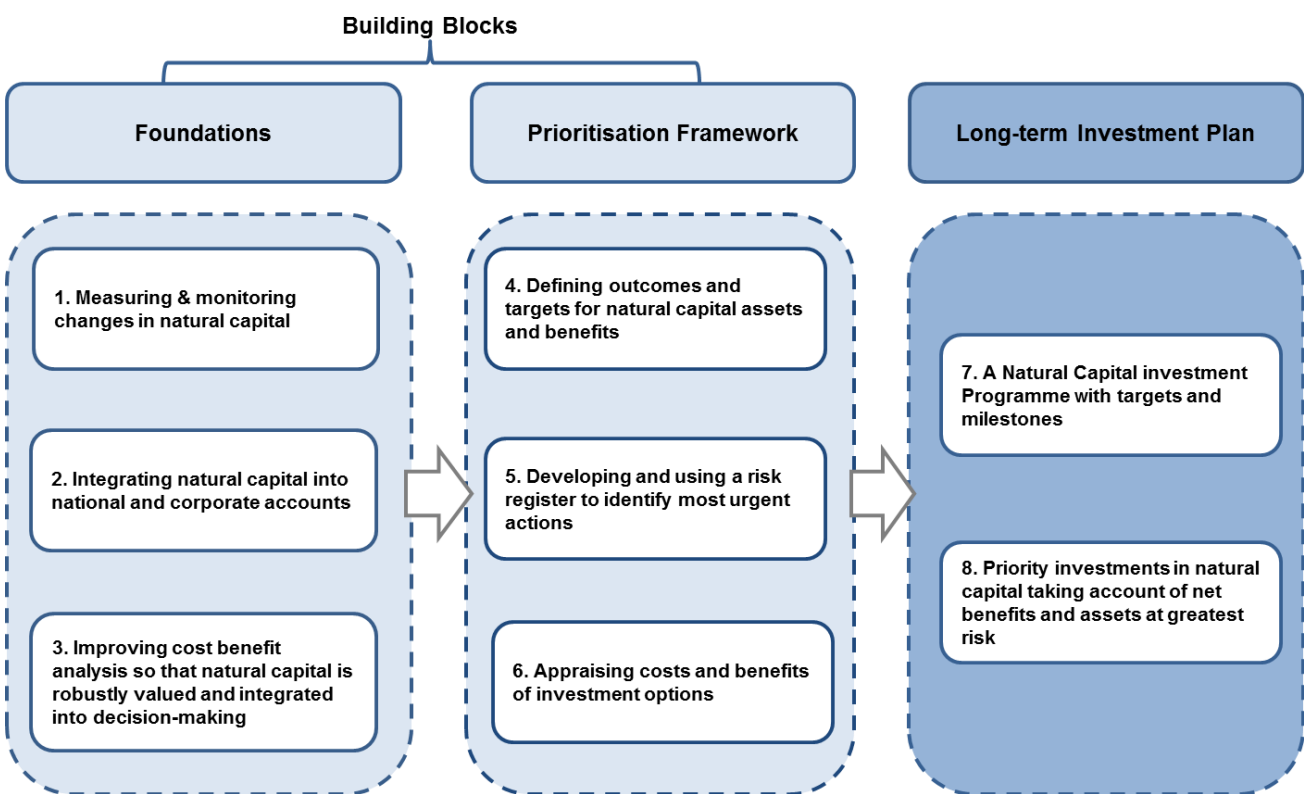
Building Blocks

Foundations

Prioritisation Framework

Long-term Investment Plan

1. Measuring & monitoring changes in natural capital

2. Integrating natural capital into national and corporate accounts

3. Improving cost benefit analysis so that natural capital is robustly valued and integrated into decision-making

4. Defining outcomes and targets for natural capital assets and benefits

5. Developing and using a risk register to identify most urgent actions

6. Appraising costs and benefits of investment options

7. A Natural Capital investment Programme with targets and milestones

8. Priority investments in natural capital taking account of net benefits and assets at greatest risk